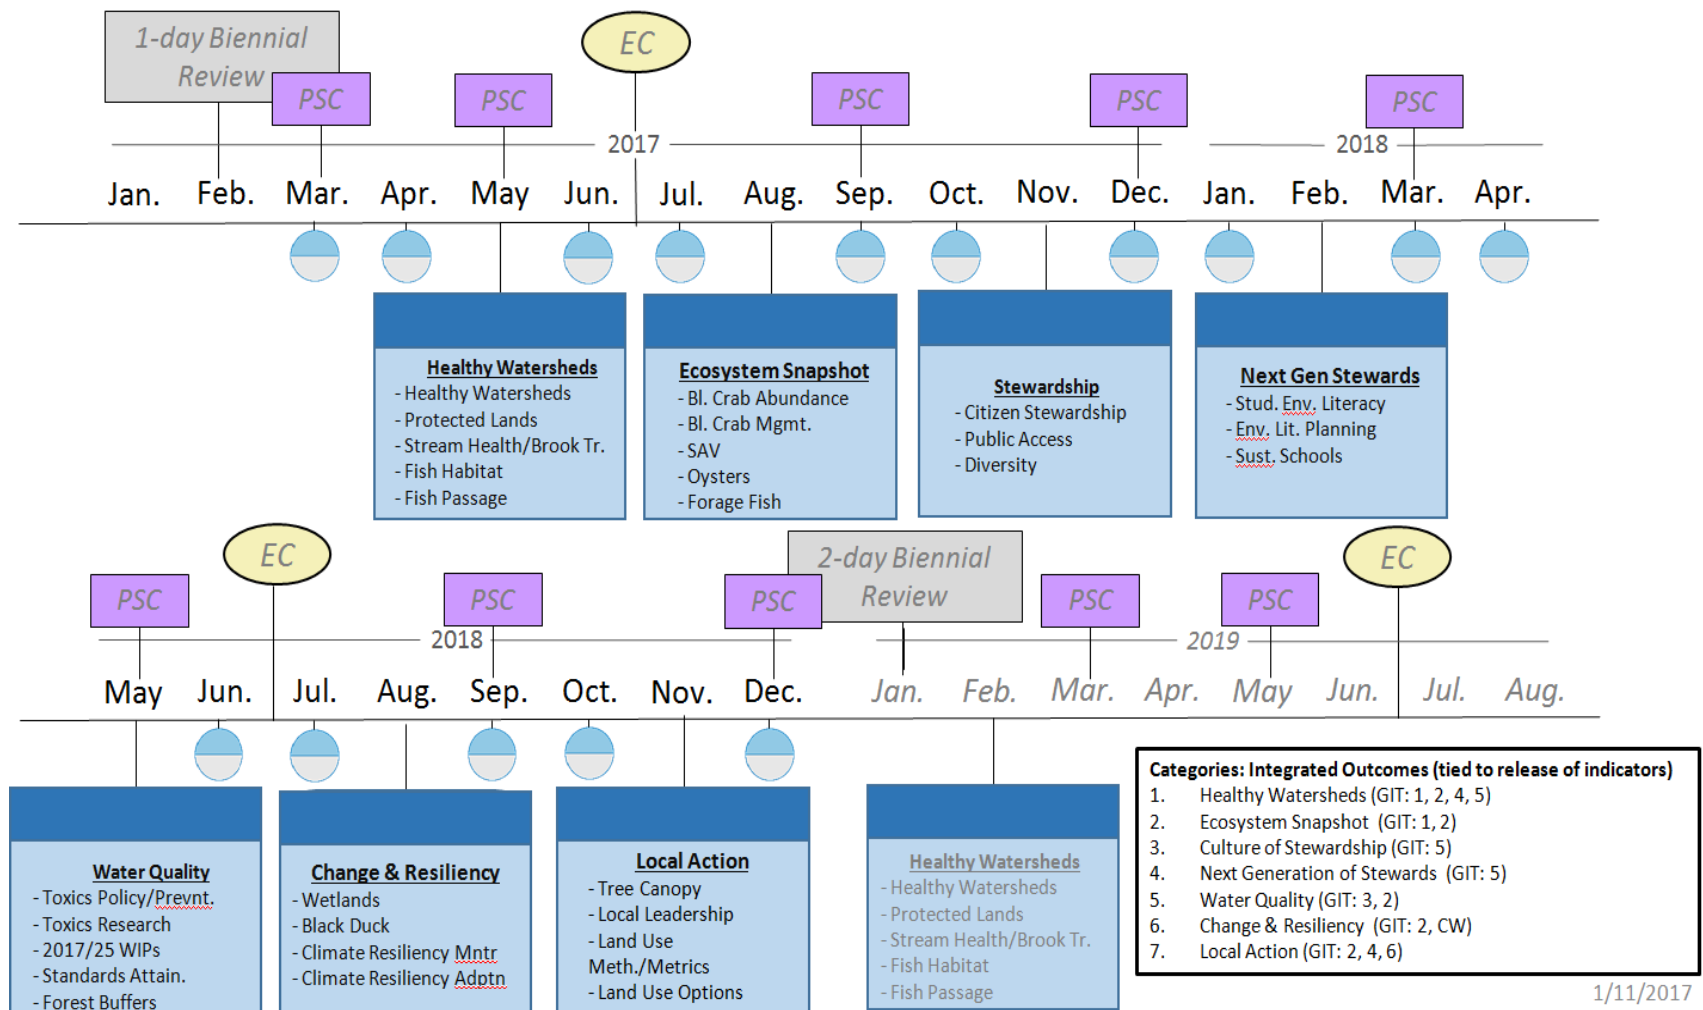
1-day Biennial Review

EC

PSC PSC PSC PSC PSC

2017

2018

Jan. Feb. Mar. Apr. May Jun. Jul. Aug. Sep. Oct. Nov. Dec. Jan. Feb. Mar. Apr.

Healthy Watersheds
- Healthy Watersheds
- Protected Lands
- Stream Health/Brook Tr.
- Fish Habitat
- Fish Passage

Ecosystem Snapshot
- Bl. Crab Abundance
- Bl. Crab Mgmt.
- SAV
- Oysters
- Forage Fish

Stewardship
- Citizen Stewardship
- Public Access
- Diversity

Next Gen Stewards
- Stud. Env. Literacy
- Env. Lit. Planning
- Sust. Schools

EC

2-day Biennial Review

EC

PSC PSC PSC PSC PSC

2018

2019

May Jun. Jul. Aug. Sep. Oct. Nov. Dec. Jan. Feb. Mar. Apr. May Jun. Jul. Aug.

Water Quality
- Toxics Policy/Prevnt.
- Toxics Research
- 2017/25 WIPs
- Standards Attain.
- Forest Buffers

Change & Resiliency
- Wetlands
- Black Duck
- Climate Resiliency Mntr
- Climate Resiliency Adptn

Local Action
- Tree Canopy
- Local Leadership
- Land Use Meth./Metrics
- Land Use Options

Healthy Watersheds
- Healthy Watersheds
- Protected Lands
- Stream Health/Brook Tr.
- Fish Habitat
- Fish Passage

Categories: Integrated Outcomes (tied to release of indicators)
1. Healthy Watersheds (GIT: 1, 2, 4, 5)
2. Ecosystem Snapshot (GIT: 1, 2)
3. Culture of Stewardship (GIT: 5)
4. Next Generation of Stewards (GIT: 5)
5. Water Quality (GIT: 3, 2)
6. Change & Resiliency (GIT: 2, CW)
7. Local Action (GIT: 2, 4, 6)

1/11/2017